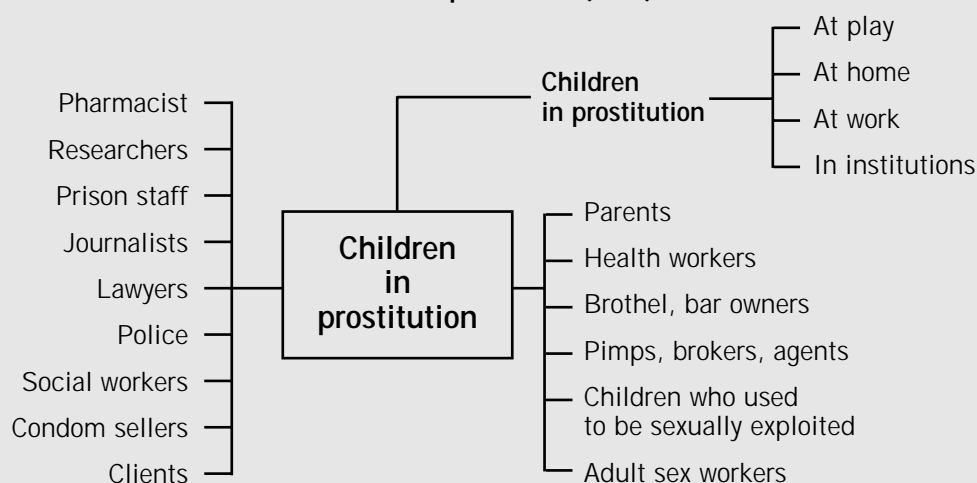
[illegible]

Pharmacist
Researchers
Prison staff
Journalists
Lawyers
Police
Social workers
Condom sellers
Clients

Children in prostitution

Children in prostitution

At play
At home
At work
In institutions

Parents
Health workers
Brothel, bar owners
Pimps, brokers, agents
Children who used to be sexually exploited
Adult sex workers